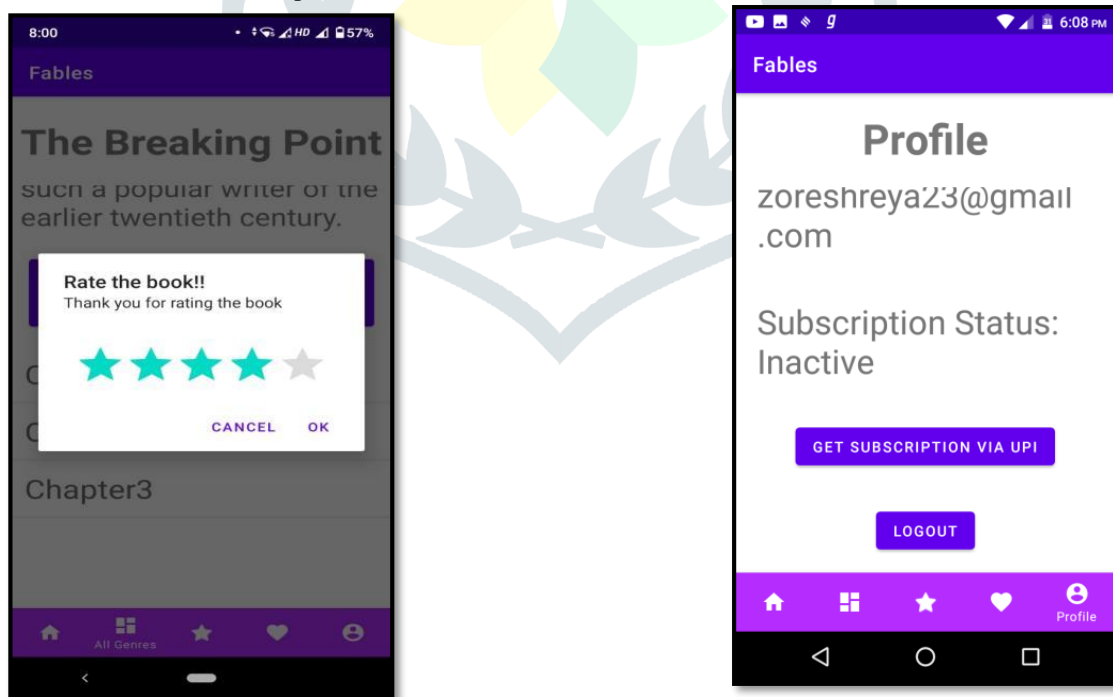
8:00

HD 57%

Fables

The Breaking Point

such a popular writer of the earlier twentieth century.

Rate the book!!
Thank you for rating the book

CANCEL OK

C

C

Chapter3

All Genres

6:08 PM

Fables

Profile

zoreshreya23@gmail.com

Subscription Status: Inactive

GET SUBSCRIPTION VIA UPI

LOGOUT

Profile